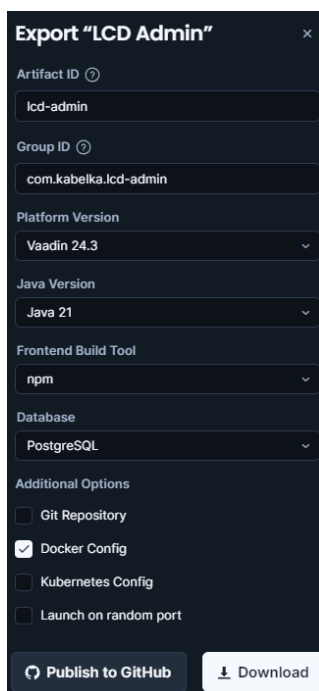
Export "LCD Admin" ×

Artifact ID ⓘ

lcd-admin

Group ID ⓘ

com.kabelka.lcd-admin

Platform Version

Vaadin 24.3

Java Version

Java 21

Frontend Build Tool

npm

Database

PostgreSQL

Additional Options

Git Repository

Docker Config

Kubernetes Config

Launch on random port

Publish to GitHub

Download